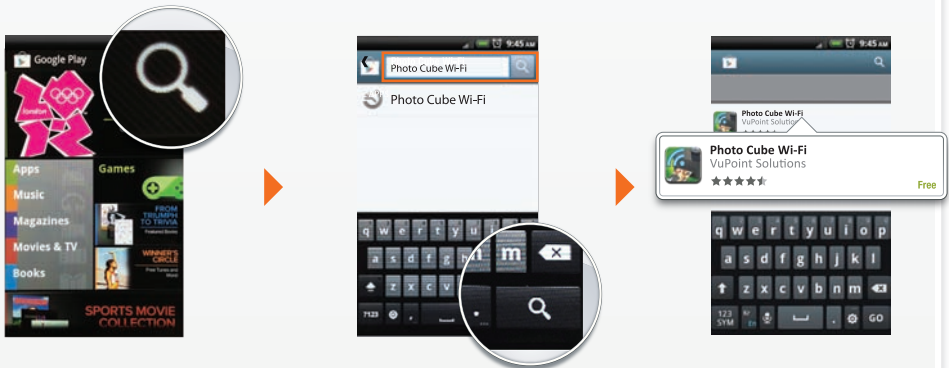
Google Play

london

Apps

Games

Music

Magazines

FROM TRIUMPH TO TRIVIA

Movies & TV

WINNER'S CIRCLE

Books

SPORTS MOVIE COLLECTION

9:45 AM

Photo Cube Wi-Fi

Photo Cube Wi-Fi

q w e r t y u i o p

a s d f g h j k l

z x c v b n m

9:45 AM

Photo Cube Wi-Fi
VuPoint Solution

Photo Cube Wi-Fi
VuPoint Solutions

Free

q w e r t y u i o p

a s d f g h j k l

z x c v b n m

123 SYM

GO